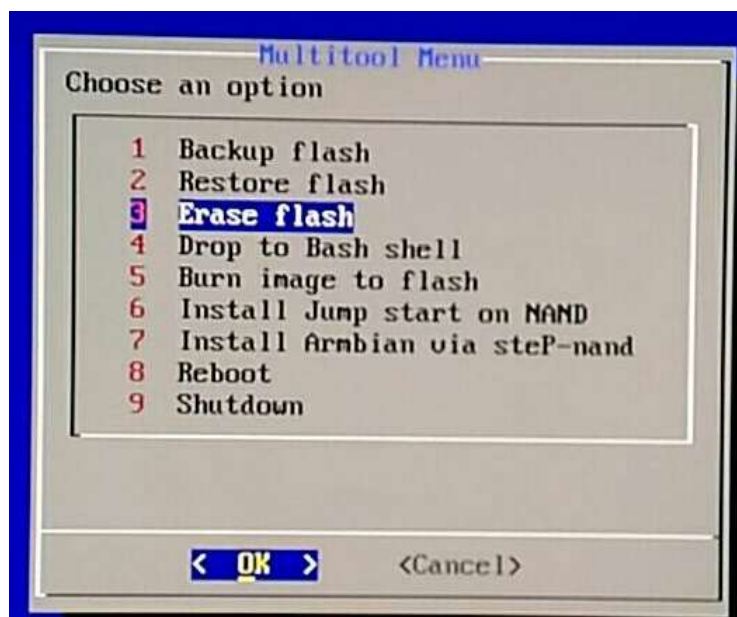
Multitool Menu
Choose an option

1 Backup flash
2 Restore flash
3 Erase flash
4 Drop to Bash shell
5 Burn image to flash
6 Install Jump start on NAND
7 Install Armbian via steP-nand
8 Reboot
9 Shutdown

< OK > <Cancel>